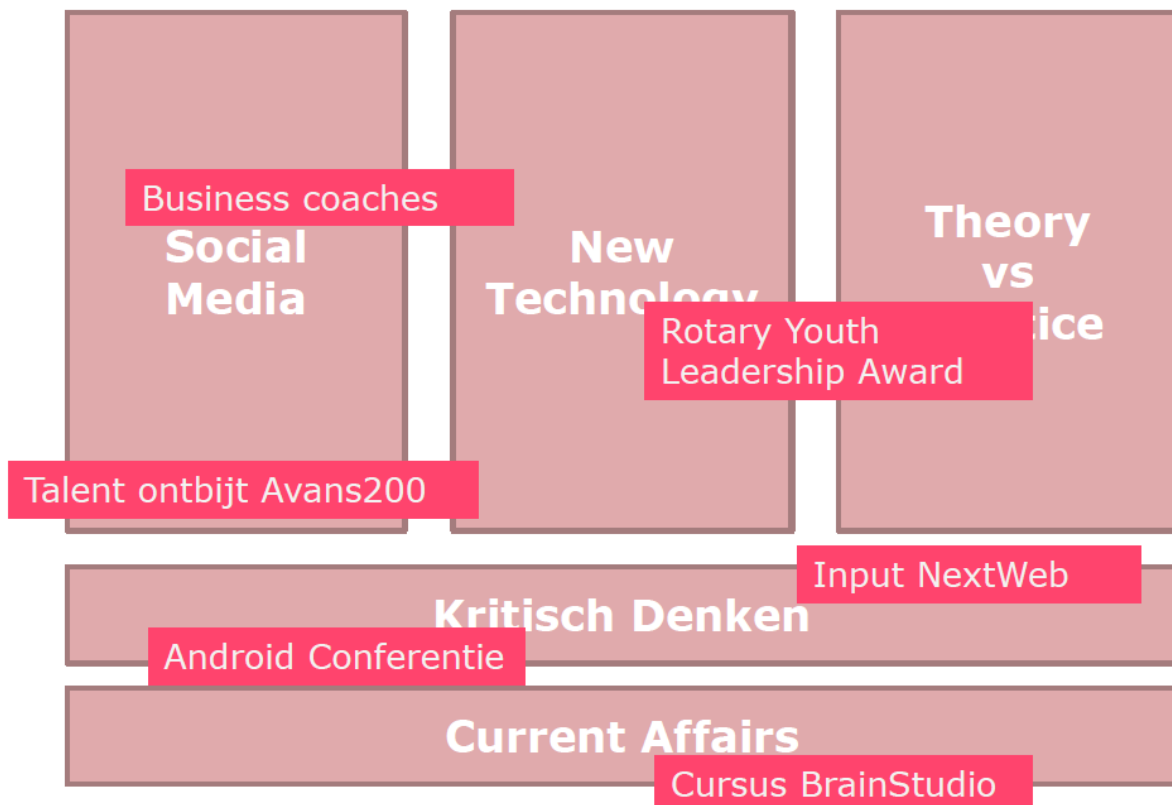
Business coaches

Social Media

New Technology

Rotary Youth Leadership Award

Theory vs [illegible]tice

Talent ontbijt Avans200

Input NextWeb

Kritisch Denken

Android Conferentie

Current Affairs

Cursus BrainStudio